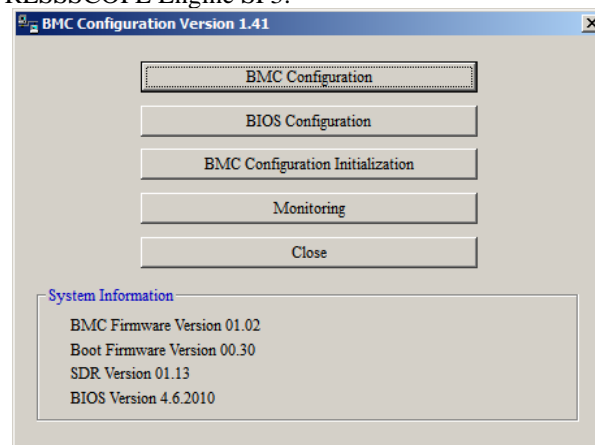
RESSSCOPE Engine SP3.

BMC Configuration Version 1.41

BMC Configuration

BIOS Configuration

BMC Configuration Initialization

Monitoring

Close

System Information

BMC Firmware Version 01.02

Boot Firmware Version 00.30

SDR Version 01.13

BIOS Version 4.6.2010